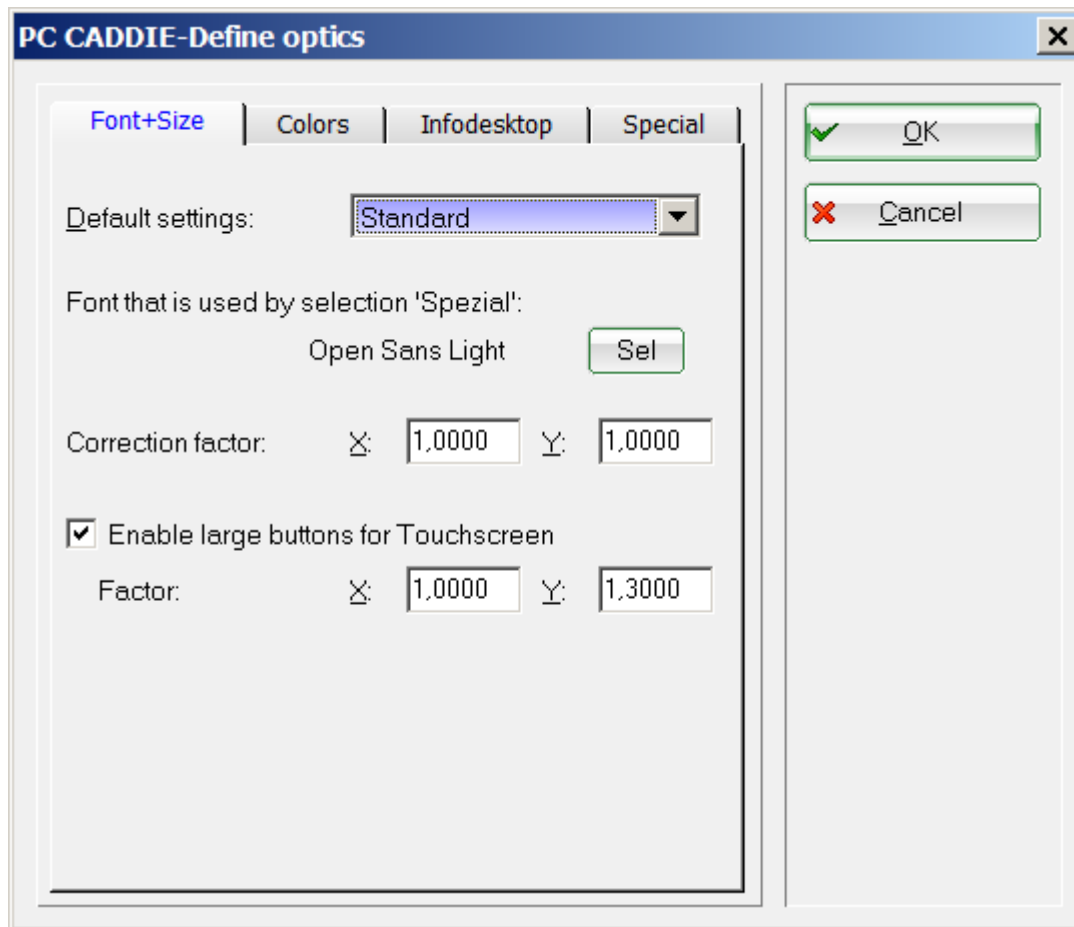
PC CADDIE-Define optics

Font+Size | Colors | Infodesktop | Special

OK
Cancel

Default settings: Standard

Font that is used by selection 'Spezial':
Open Sans Light
Sel

Correction factor: X: 1,0000 Y: 1,0000

Enable large buttons for Touchscreen
Factor: X: 1,0000 Y: 1,3000